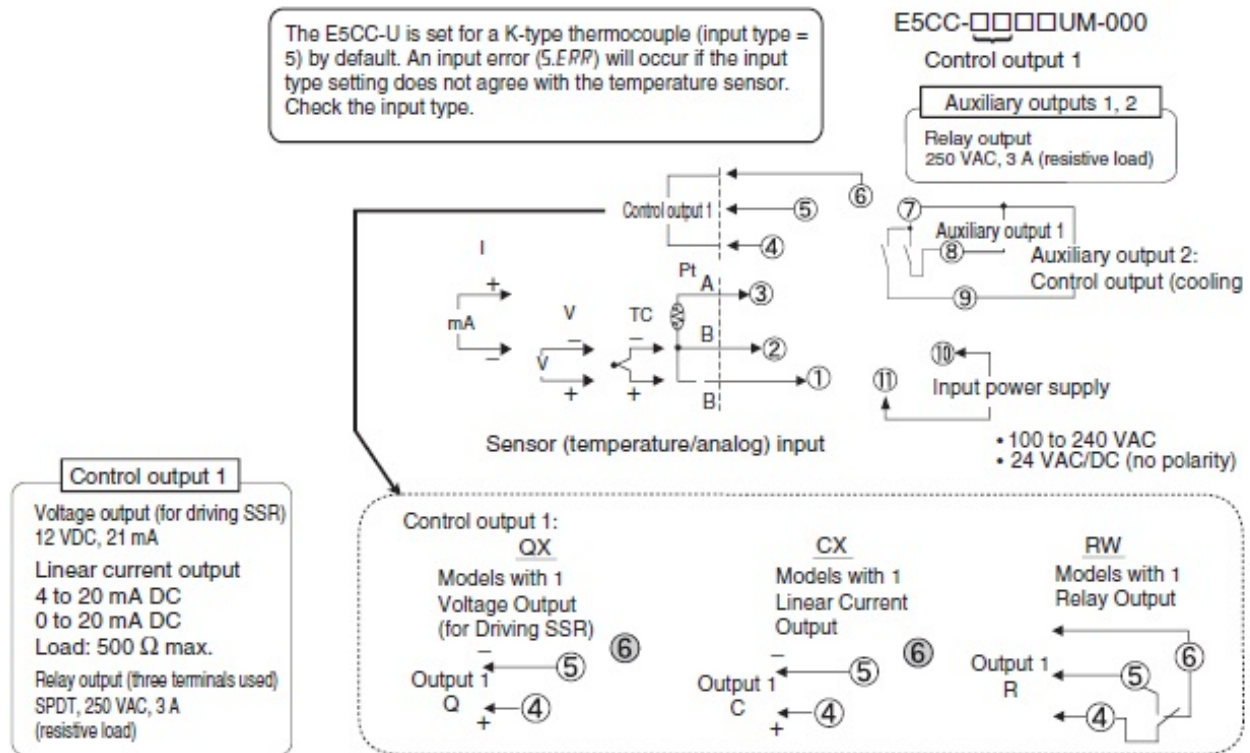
The E5CC-U is set for a K-type thermocouple (input type = 5) by default. An input error (S.ERR) will occur if the input type setting does not agree with the temperature sensor. Check the input type.

E5CC-□□□□UM-000

Control output 1

Auxiliary outputs 1, 2

Relay output
250 VAC, 3 A (resistive load)

⑥
Control output 1 ⑤
④

⑦
Auxiliary output 1
⑧
Auxiliary output 2:
Control output (cooling
⑨

I
+
mA
–

V
–
V
+

TC
–
+

Pt
A ③
B ②
B ①

⑩
⑪ Input power supply

• 100 to 240 VAC
• 24 VAC/DC (no polarity)

Sensor (temperature/analog) input

Control output 1

Voltage output (for driving SSR)
12 VDC, 21 mA
Linear current output
4 to 20 mA DC
0 to 20 mA DC
Load: 500 Ω max.
Relay output (three terminals used)
SPDT, 250 VAC, 3 A
(resistive load)

Control output 1:

QX
Models with 1
Voltage Output
(for Driving SSR)
⑥
–
⑤
Output 1
Q
④
+

CX
Models with 1
Linear Current
Output
⑥
–
⑤
Output 1
C
④
+

RW
Models with 1
Relay Output
⑥
Output 1
⑤
R
④